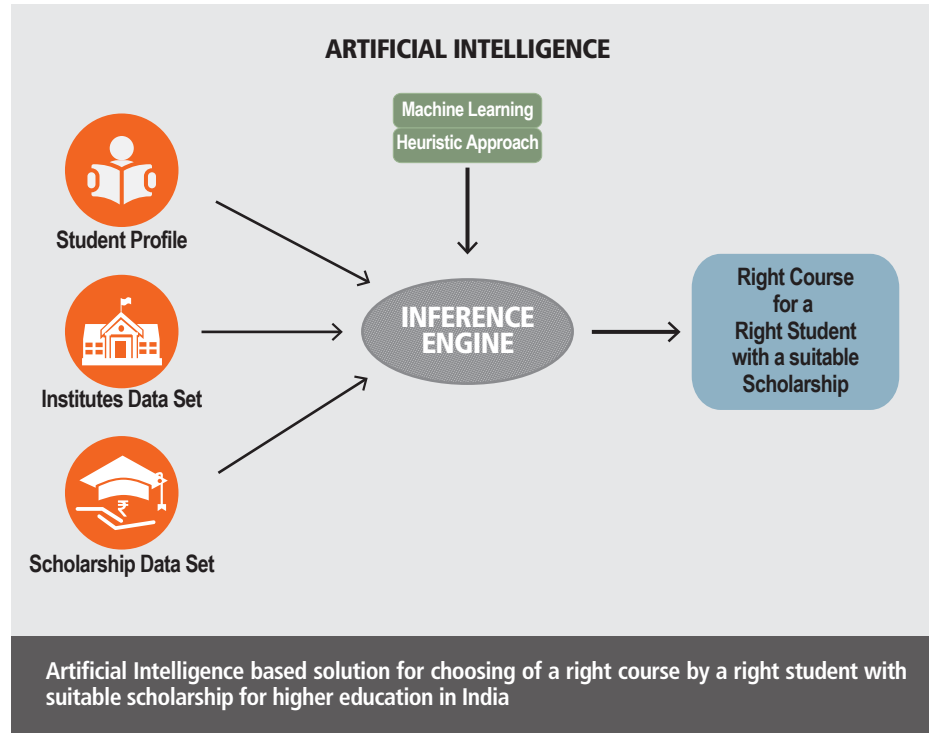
ARTIFICIAL INTELLIGENCE

Machine Learning

Heuristic Approach

Student Profile

Institutes Data Set

Scholarship Data Set

INFERENCE ENGINE

Right Course for a Right Student with a suitable Scholarship

Artificial Intelligence based solution for choosing of a right course by a right student with suitable scholarship for higher education in India